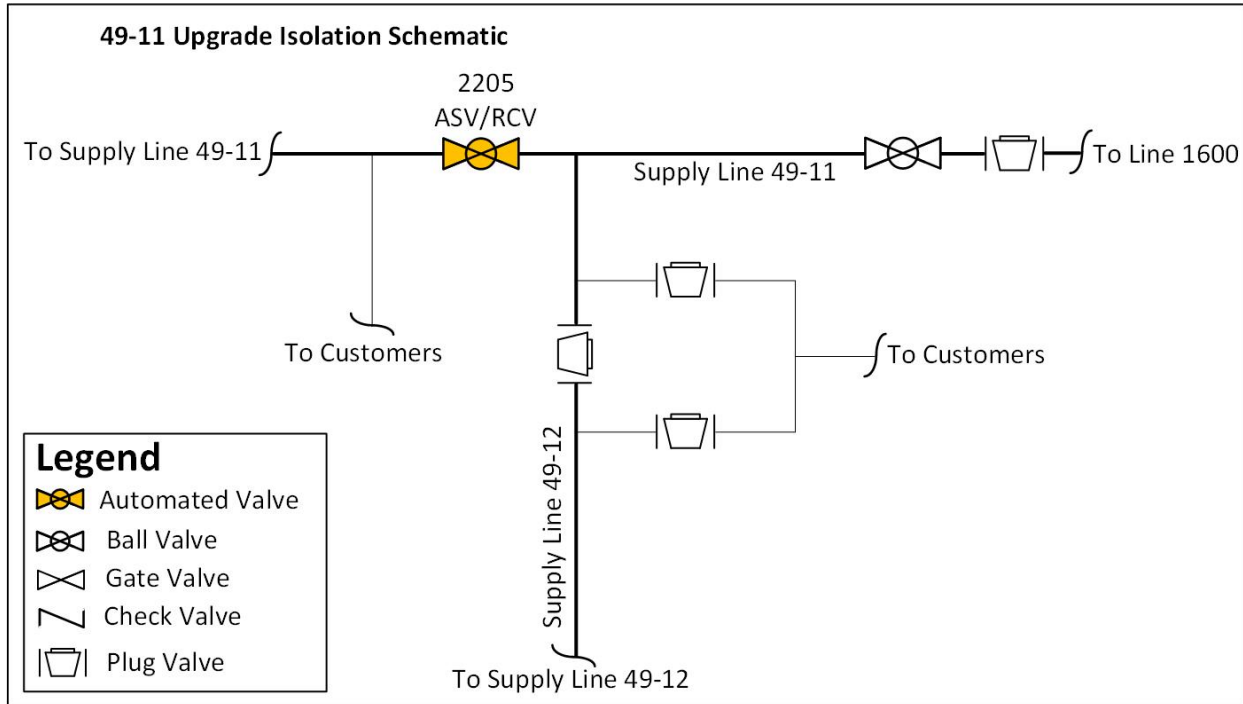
49-11 Upgrade Isolation Schematic

2205
ASV/RCV

To Supply Line 49-11

Supply Line 49-11

To Line 1600

To Customers

To Customers

Supply Line 49-12

To Supply Line 49-12

Legend
Automated Valve
Ball Valve
Gate Valve
Check Valve
Plug Valve